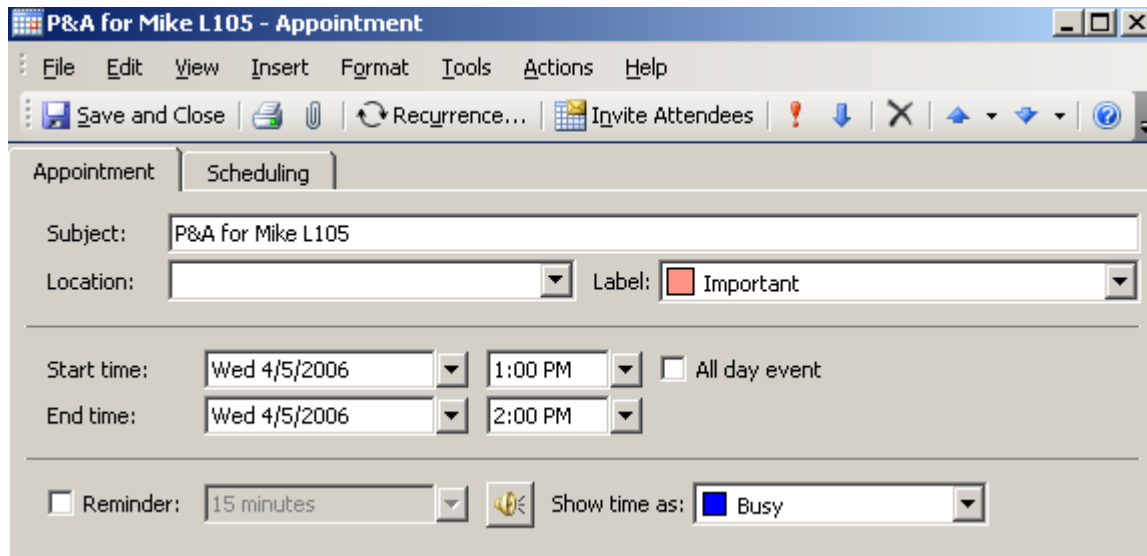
P&A for Mike L105 - Appointment

File Edit View Insert Format Tools Actions Help

Save and Close | Recurrence... | Invite Attendees

Appointment | Scheduling

Subject: P&A for Mike L105

Location: Label: Important

Start time: Wed 4/5/2006 1:00 PM All day event

End time: Wed 4/5/2006 2:00 PM

Reminder: 15 minutes Show time as: Busy